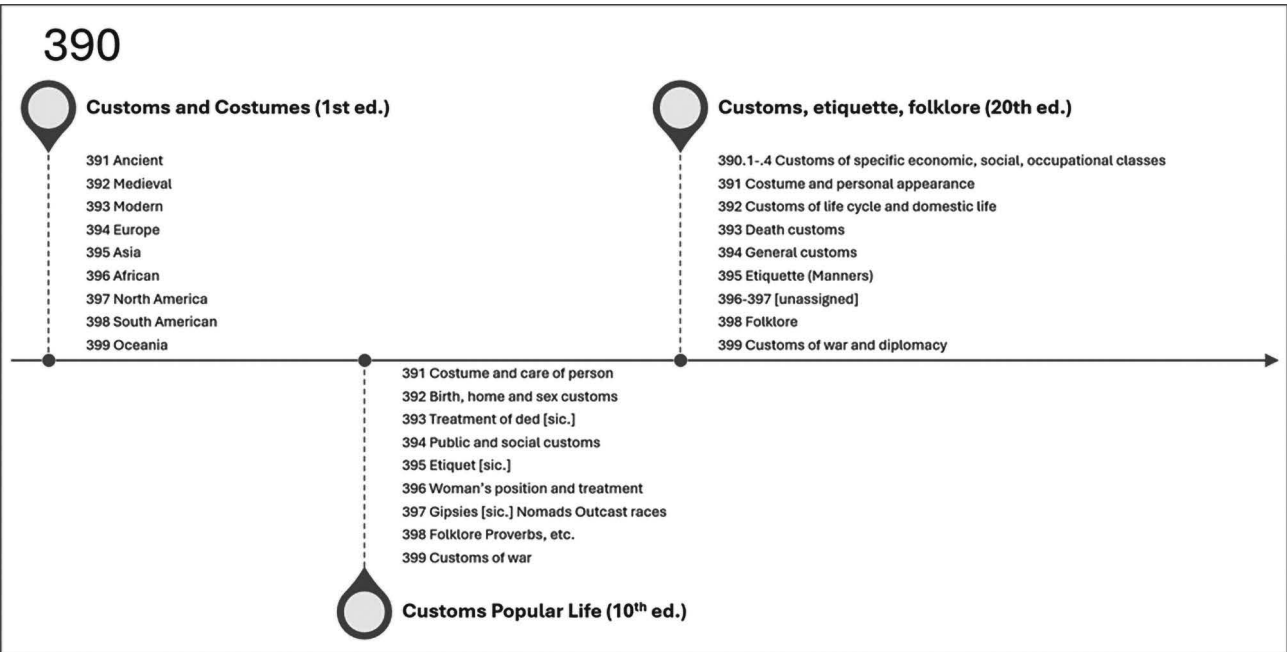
390

Customs and Costumes (1st ed.)

391 Ancient
392 Medieval
393 Modern
394 Europe
395 Asia
396 African
397 North America
398 South American
399 Oceania

Customs, etiquette, folklore (20th ed.)

390.1-.4 Customs of specific economic, social, occupational classes
391 Costume and personal appearance
392 Customs of life cycle and domestic life
393 Death customs
394 General customs
395 Etiquette (Manners)
396-397 [unassigned]
398 Folklore
399 Customs of war and diplomacy

391 Costume and care of person
392 Birth, home and sex customs
393 Treatment of ded [sic.]
394 Public and social customs
395 Etiquet [sic.]
396 Woman's position and treatment
397 Gipsies [sic.] Nomads Outcast races
398 Folklore Proverbs, etc.
399 Customs of war

Customs Popular Life (10$^{th}$ ed.)